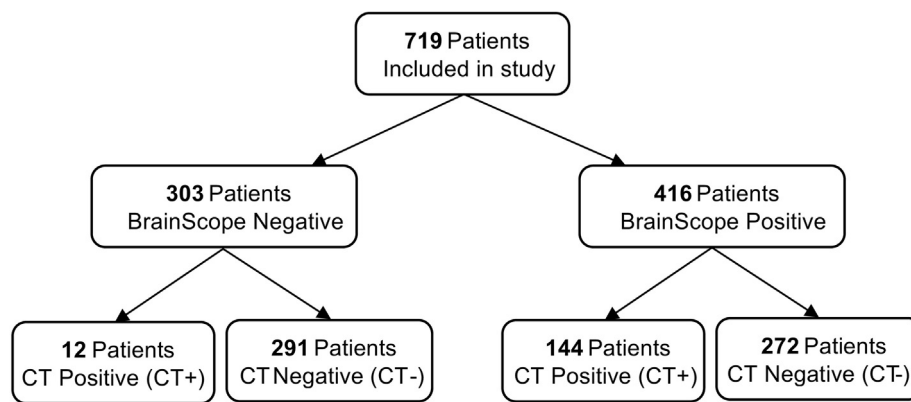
**719** Patients
Included in study

**303** Patients
BrainScope Negative

**416** Patients
BrainScope Positive

**12** Patients
CT Positive (CT+)

**291** Patients
CT Negative (CT-)

**144** Patients
CT Positive (CT+)

**272** Patients
CT Negative (CT-)